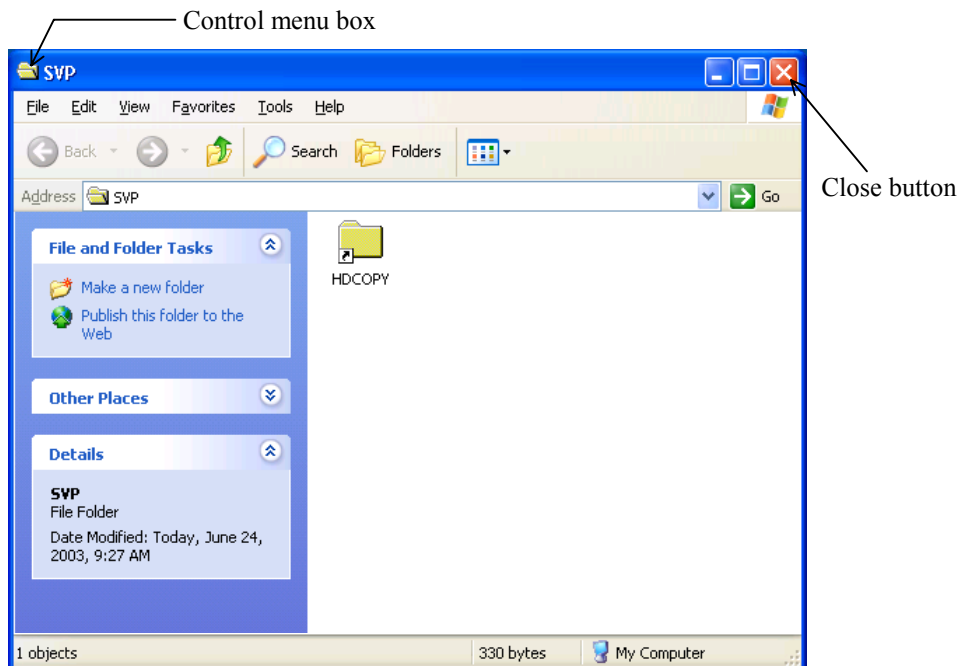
Control menu box

SVP

File Edit View Favorites Tools Help

Back Search Folders

Address SVP Go

Close button

File and Folder Tasks

Make a new folder

Publish this folder to the Web

Other Places

Details

SVP
File Folder

Date Modified: Today, June 24, 2003, 9:27 AM

HDCOPY

1 objects 330 bytes My Computer